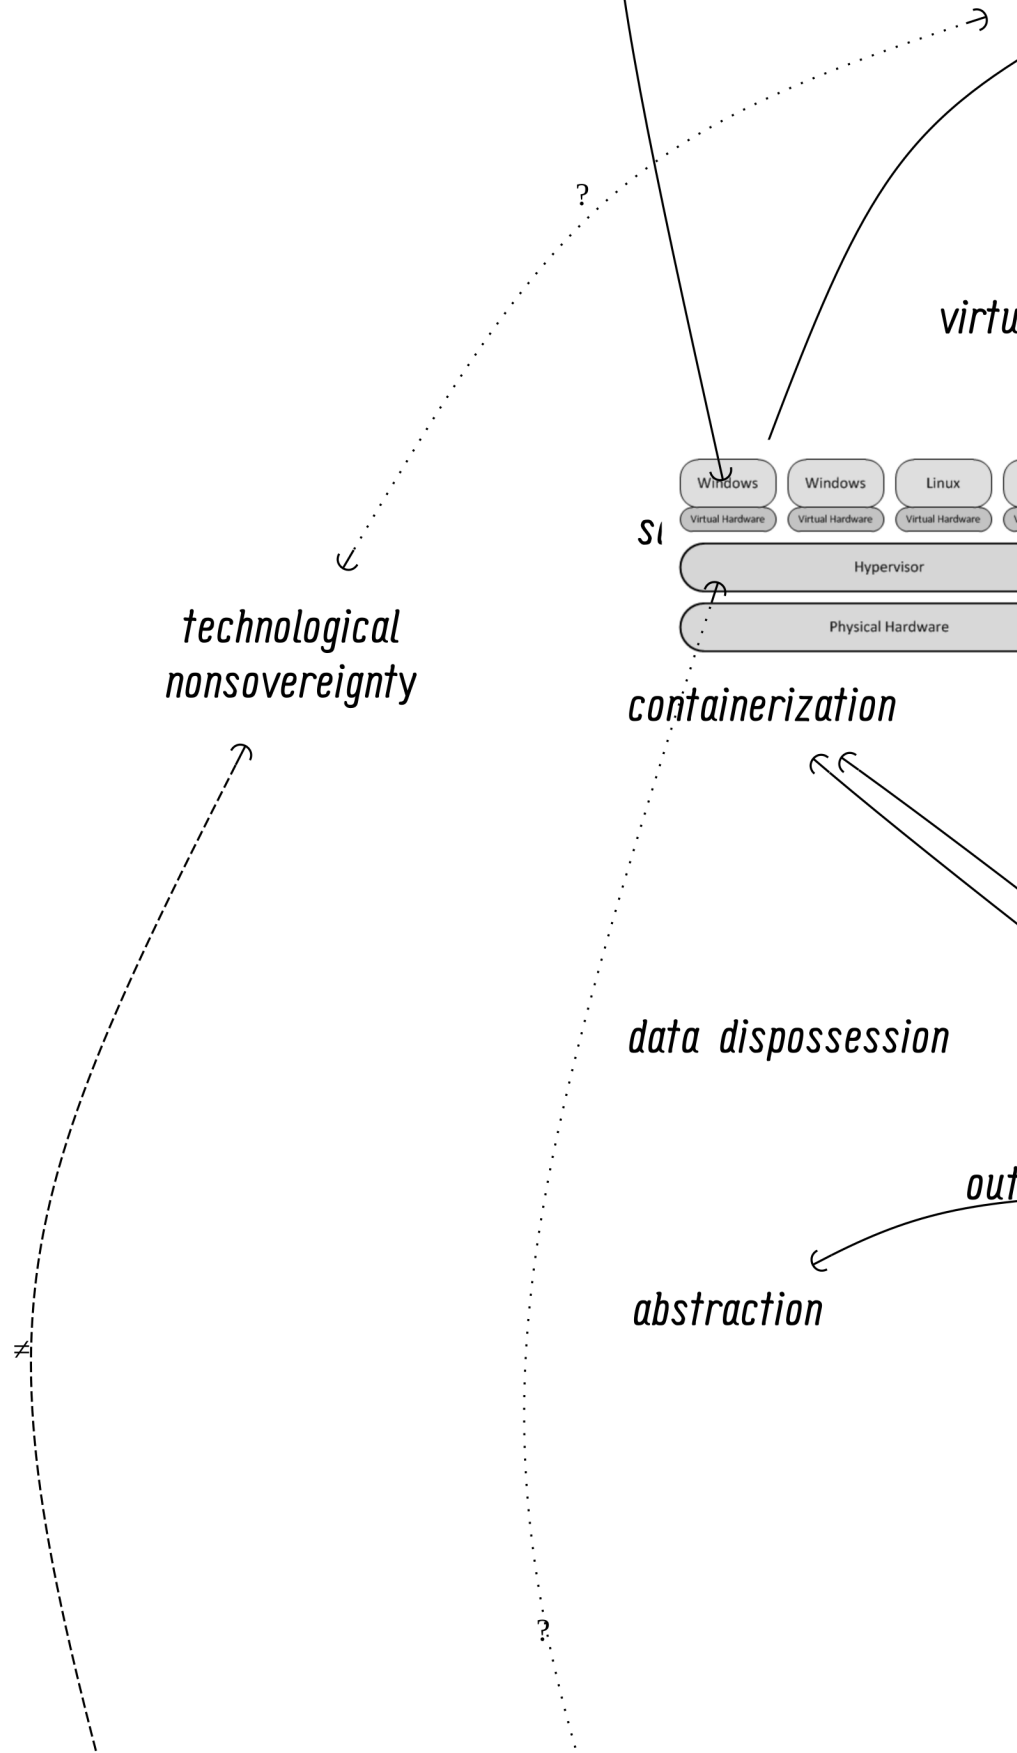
?

virtu

Windows
Virtual Hardware
Windows
Virtual Hardware
Linux
Virtual Hardware
Hypervisor
Physical Hardware

s

technological nonsovereignty

containerization

data dispossession

out

abstraction

≠

?